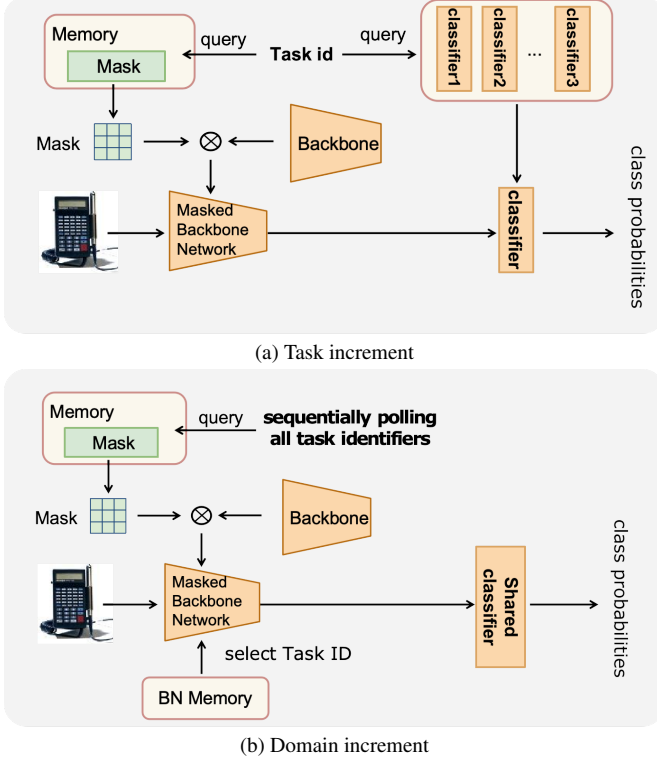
Memory
Mask
query
Task id
query
classifier1
classifier2
...
classifier3
Mask
$\otimes$
Backbone
Masked Backbone Network
classifier
class probabilities
(a) Task increment

Memory
Mask
query
sequentially polling all task identifiers
Mask
$\otimes$
Backbone
Masked Backbone Network
Shared classifier
class probabilities
select Task ID
BN Memory
(b) Domain increment